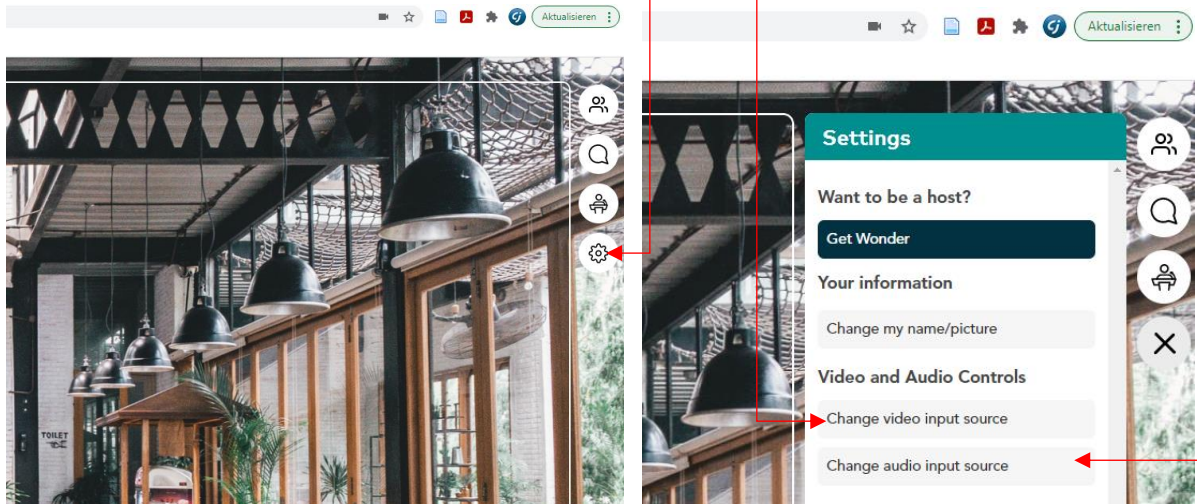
Aktualisieren

TOILET

Aktualisieren

Settings

Want to be a host?

Get Wonder

Your information

Change my name/picture

Video and Audio Controls

Change video input source

Change audio input source